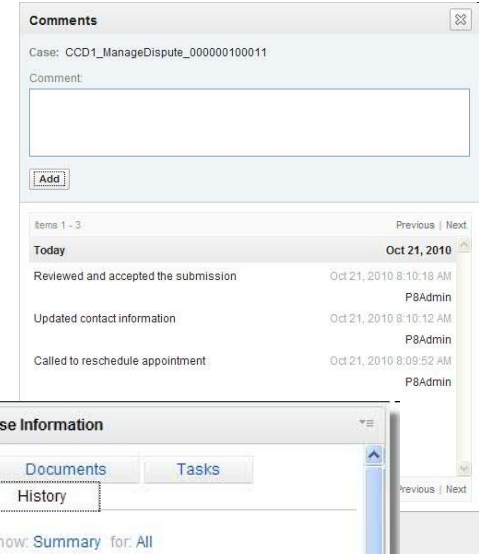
Comments

Case: CCD1_ManageDispute_000000100011

Comment:

Add

Items 1 - 3

Previous | Next

Today

Oct 21, 2010

Reviewed and accepted the submission

Oct 21, 2010 8:10:18 AM

P8Admin

Updated contact information

Oct 21, 2010 8:10:12 AM

P8Admin

Called to reschedule appointment

Oct 21, 2010 8:09:52 AM

P8Admin

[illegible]se Information

Documents

Tasks

History

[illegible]ow: Summary for: All

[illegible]revious | Next